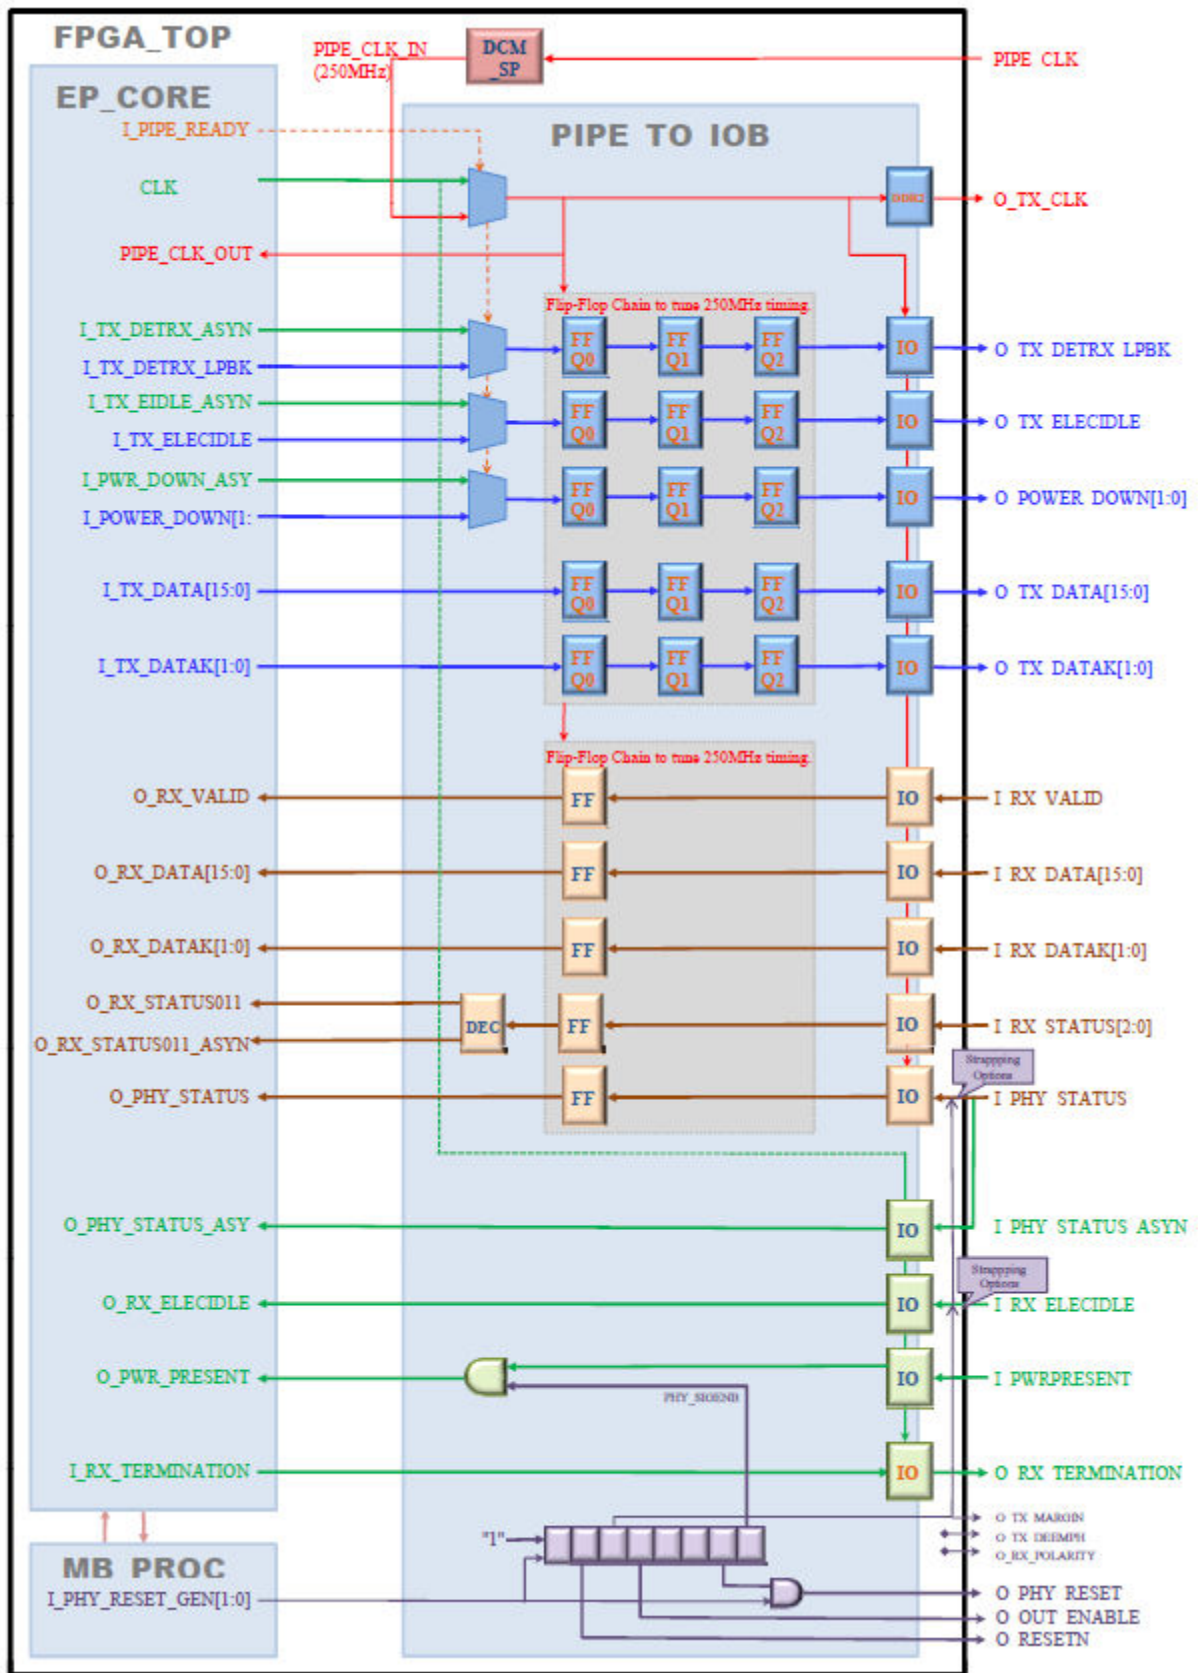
FPGA_TOP

PIPE_CLK_IN (250MHz)

DCM _SP

PIPE_CLK

EP_CORE

PIPE TO IOB

I_PIPE_READY

CLK

DDR2

O_TX_CLK

PIPE_CLK_OUT

Flip-Flop Chain to tune 250MHz timing.

I_TX_DETRX_ASYN

I_TX_DETRX_LPBK

I_TX_EIDLE_ASYN

I_TX_ELECIDLE

I_PWR_DOWN_ASY

I_POWER_DOWN[1:

I_TX_DATA[15:0]

I_TX_DATAK[1:0]

FF Q0

FF Q1

FF Q2

FF Q0

FF Q1

FF Q2

FF Q0

FF Q1

FF Q2

FF Q0

FF Q1

FF Q2

FF Q0

FF Q1

FF Q2

IO

IO

IO

IO

IO

O TX DETRX LPBK

O TX ELECIDLE

O POWER DOWN[1:0]

O TX DATA[15:0]

O TX DATAK[1:0]

Flip-Flop Chain to tune 250MHz timing.

O_RX_VALID

O_RX_DATA[15:0]

O_RX_DATAK[1:0]

O_RX_STATUS011

O_RX_STATUS011_ASYN

O_PHY_STATUS

FF

FF

FF

DEC

FF

FF

IO

IO

IO

IO

IO

I RX VALID

I RX DATA[15:0]

I RX DATAK[1:0]

I RX STATUS[2:0]

Strapping Options

I PHY STATUS

O_PHY_STATUS_ASY

IO

I PHY STATUS ASYN

O_RX_ELECIDLE

IO

Strapping Options

I RX ELECIDLE

O_PWR_PRESENT

IO

I PWRPRESENT

PHY_SIGEND

I_RX_TERMINATION

IO

O RX TERMINATION

"1"

O TX MARGIN

O TX DEEMPH

O_RX_POLARITY

MB PROC

I_PHY_RESET_GEN[1:0]

O PHY RESET

O OUT ENABLE

O RESETN